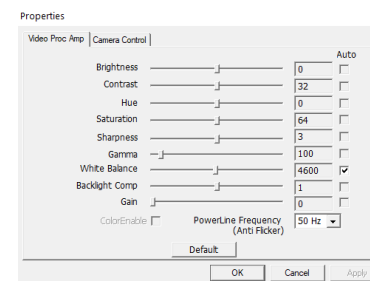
Properties

Video Proc Amp | Camera Control

Auto

Brightness 0

Contrast 32

Hue 0

Saturation 64

Sharpness 3

Gamma 100

White Balance 4600 ✓

Backlight Comp 1

Gain 0

ColorEnable PowerLine Frequency (Anti Flicker) 50 Hz

Default

OK Cancel Apply